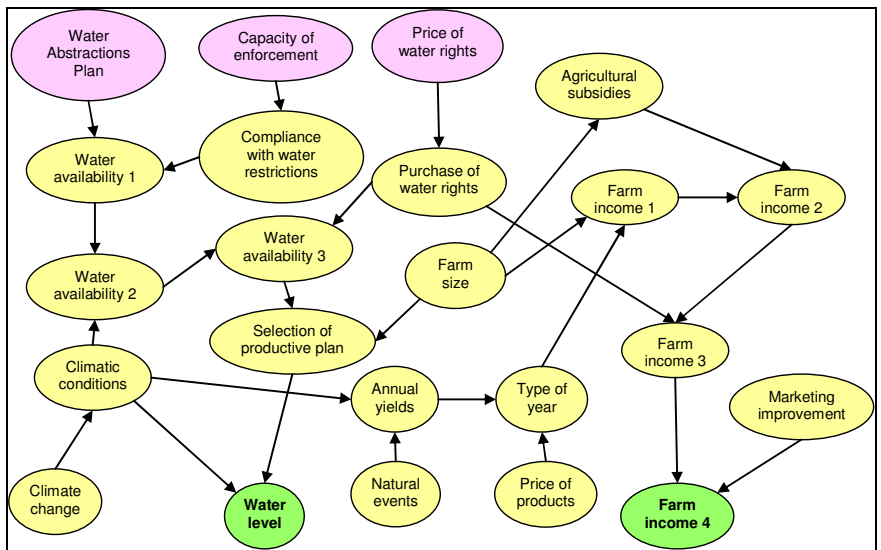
Water Abstractions Plan

Capacity of enforcement

Price of water rights

Agricultural subsidies

Compliance with water restrictions

Water availability 1

Purchase of water rights

Farm income 1

Farm income 2

Water availability 3

Farm size

Water availability 2

Selection of productive plan

Farm income 3

Climatic conditions

Annual yields

Type of year

Marketing improvement

Climate change

Water level

Natural events

Price of products

Farm income 4